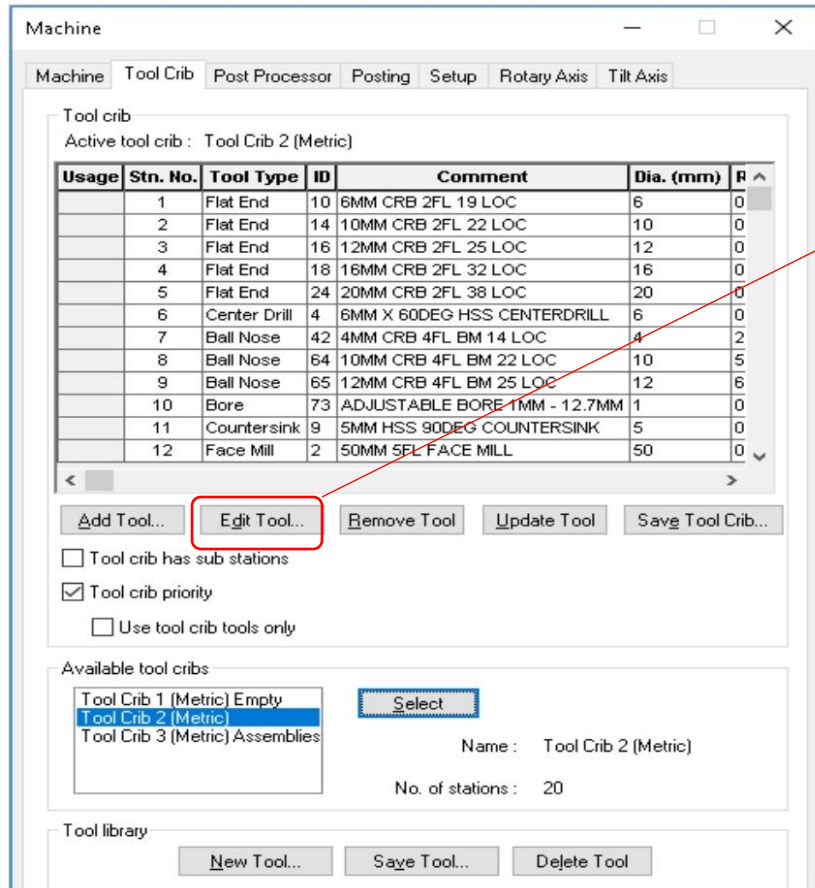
Machine

Machine | Tool Crib | Post Processor | Posting | Setup | Rotary Axis | Tilt Axis

Tool crib
Active tool crib : Tool Crib 2 (Metric)

| Usage | Stn. No. | Tool Type | ID | Comment | Dia. (mm) | R |
|---|---|---|---|---|---|---|
| | 1 | Flat End | 10 | 6MM CRB 2FL 19 LOC | 6 | 0 |
| | 2 | Flat End | 14 | 10MM CRB 2FL 22 LOC | 10 | 0 |
| | 3 | Flat End | 16 | 12MM CRB 2FL 25 LOC | 12 | 0 |
| | 4 | Flat End | 18 | 16MM CRB 2FL 32 LOC | 16 | 0 |
| | 5 | Flat End | 24 | 20MM CRB 2FL 38 LOC | 20 | 0 |
| | 6 | Center Drill | 4 | 6MM X 60DEG HSS CENTERDRILL | 6 | 0 |
| | 7 | Ball Nose | 42 | 4MM CRB 4FL BM 14 LOC | 4 | 2 |
| | 8 | Ball Nose | 64 | 10MM CRB 4FL BM 22 LOC | 10 | 5 |
| | 9 | Ball Nose | 65 | 12MM CRB 4FL BM 25 LOC | 12 | 6 |
| | 10 | Bore | 73 | ADJUSTABLE BORE 1MM - 12.7MM | 1 | 0 |
| | 11 | Countersink | 9 | 5MM HSS 90DEG COUNTERSINK | 5 | 0 |
| | 12 | Face Mill | 2 | 50MM 5FL FACE MILL | 50 | 0 |

Add Tool... | Edit Tool... | Remove Tool | Update Tool | Save Tool Crib...

Tool crib has sub stations
Tool crib priority
Use tool crib tools only

Available tool cribs
Tool Crib 1 (Metric) Empty
Tool Crib 2 (Metric)
Tool Crib 3 (Metric) Assemblies

Select

Name : Tool Crib 2 (Metric)

No. of stations : 20

Tool library
New Tool... | Save Tool... | Delete Tool